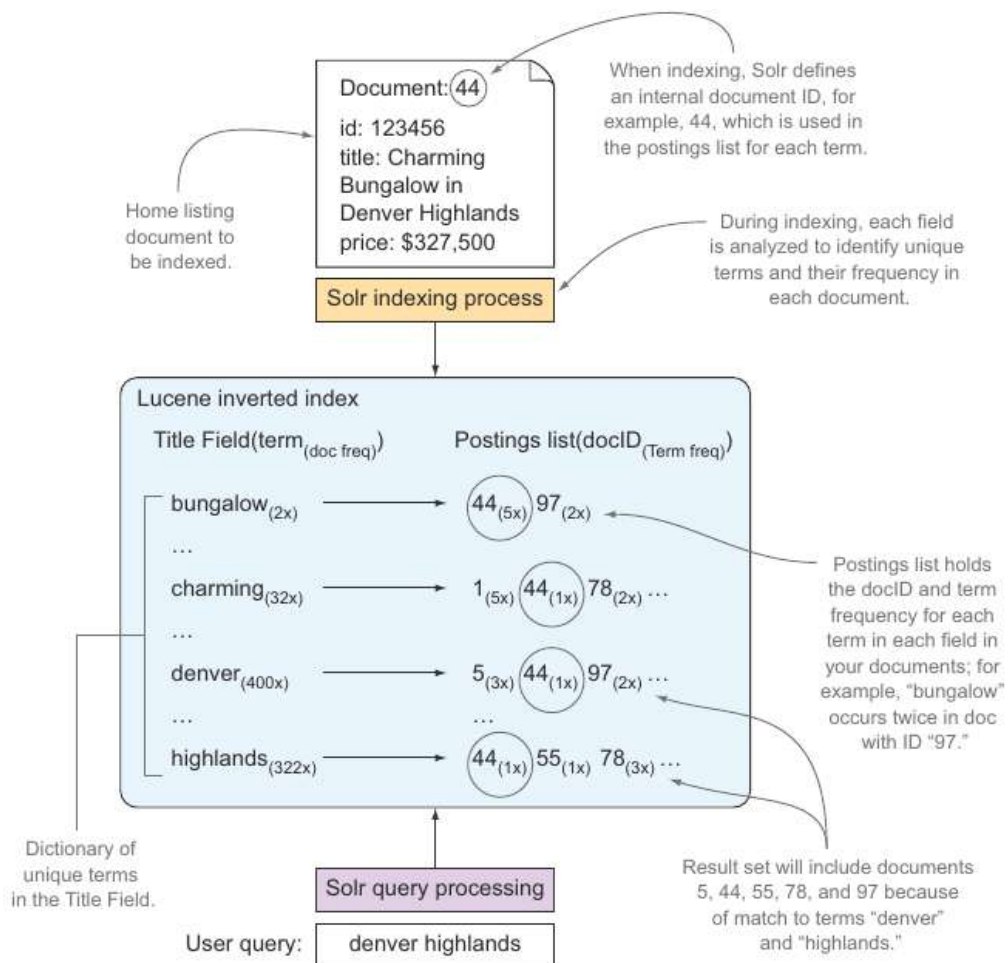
Document: 44
id: 123456
title: Charming Bungalow in Denver Highlands
price: $327,500

When indexing, Solr defines an internal document ID, for example, 44, which is used in the postings list for each term.

Home listing document to be indexed.

During indexing, each field is analyzed to identify unique terms and their frequency in each document.

Solr indexing process

Lucene inverted index

Title Field(term$_{(doc\ freq)}$)

Postings list(docID$_{(Term\ freq)}$)

bungalow$_{(2x)}$ → 44$_{(5x)}$ 97$_{(2x)}$

…

charming$_{(32x)}$ → 1$_{(5x)}$ 44$_{(1x)}$ 78$_{(2x)}$ …

…

denver$_{(400x)}$ → 5$_{(3x)}$ 44$_{(1x)}$ 97$_{(2x)}$ …

… …

highlands$_{(322x)}$ → 44$_{(1x)}$ 55$_{(1x)}$ 78$_{(3x)}$ …

Postings list holds the docID and term frequency for each term in each field in your documents; for example, "bungalow" occurs twice in doc with ID "97."

Dictionary of unique terms in the Title Field.

Solr query processing

User query: denver highlands

Result set will include documents 5, 44, 55, 78, and 97 because of match to terms "denver" and "highlands."